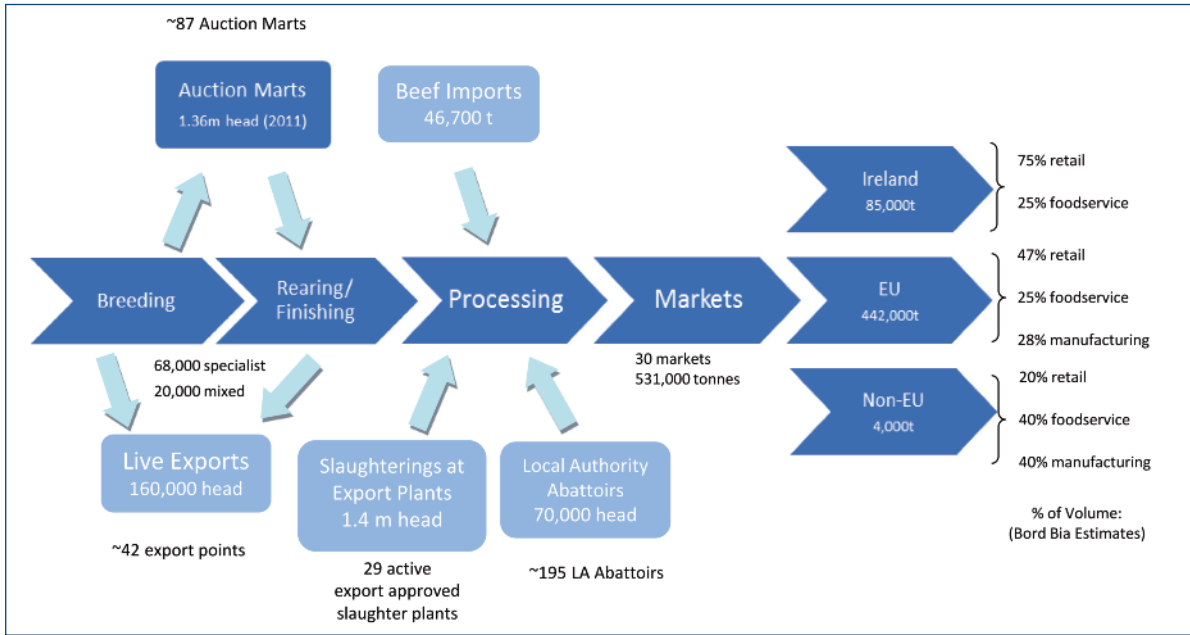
~87 Auction Marts

Auction Marts
1.36m head (2011)

Beef Imports
46,700 t

Ireland
85,000t

75% retail

25% foodservice

Breeding

Rearing/ Finishing

Processing

Markets

EU
442,000t

47% retail

25% foodservice

28% manufacturing

68,000 specialist
20,000 mixed

30 markets
531,000 tonnes

Non-EU
4,000t

20% retail

40% foodservice

40% manufacturing

Live Exports
160,000 head

Slaughterings at Export Plants
1.4 m head

Local Authority Abattoirs
70,000 head

% of Volume:
(Bord Bia Estimates)

~42 export points

29 active export approved slaughter plants

~195 LA Abattoirs